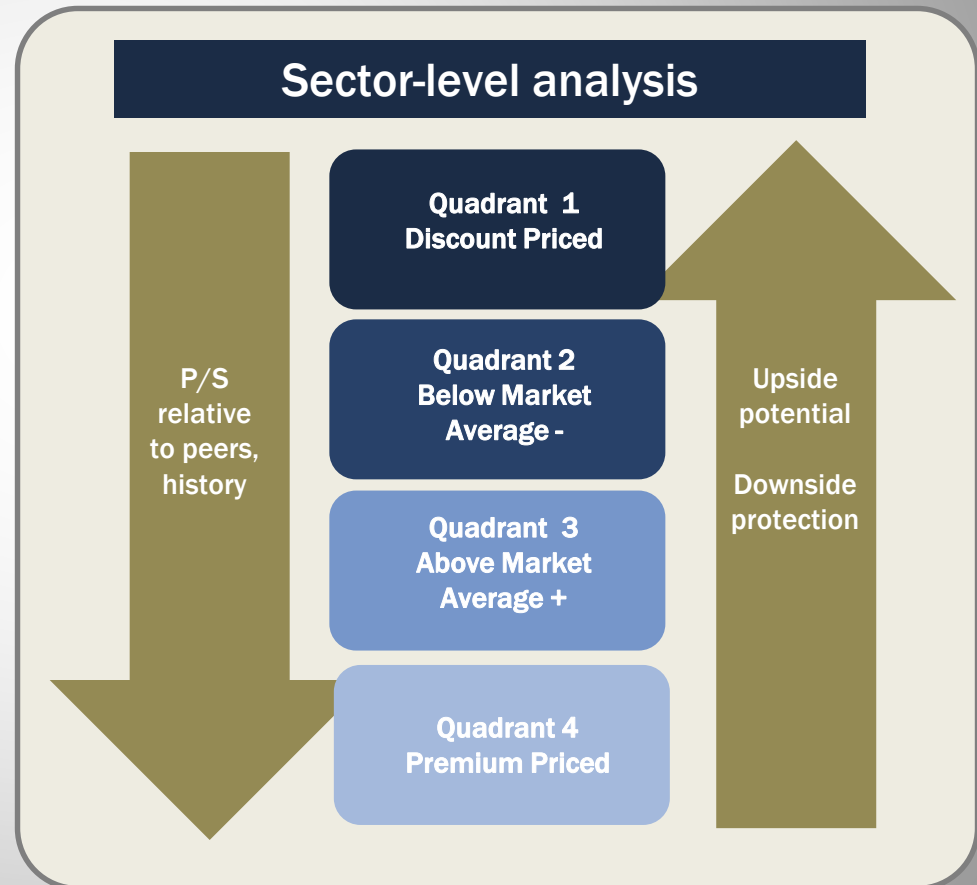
Sector-level analysis

P/S relative to peers, history

Quadrant 1
Discount Priced

Quadrant 2
Below Market Average -

Quadrant 3
Above Market Average +

Quadrant 4
Premium Priced

Upside potential

Downside protection